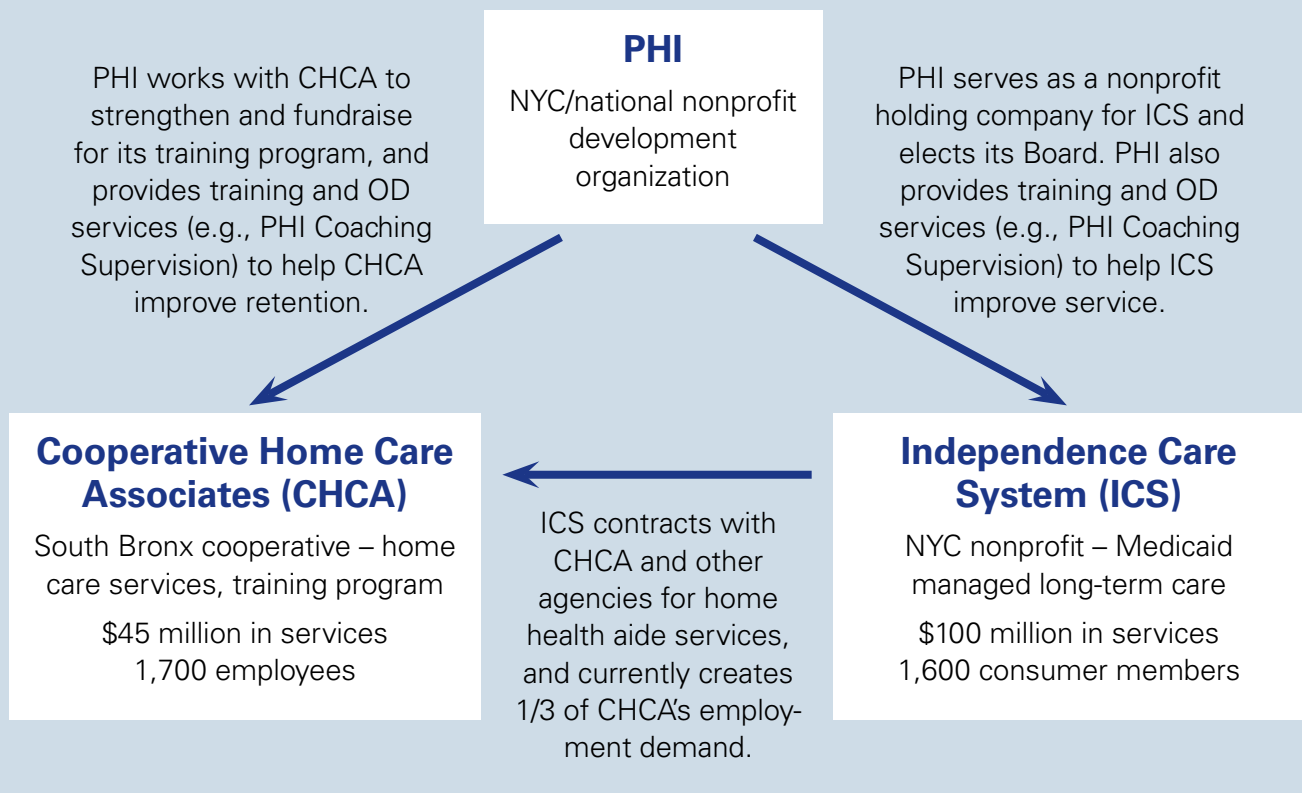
PHI

NYC/national nonprofit development organization

PHI works with CHCA to strengthen and fundraise for its training program, and provides training and OD services (e.g., PHI Coaching Supervision) to help CHCA improve retention.

PHI serves as a nonprofit holding company for ICS and elects its Board. PHI also provides training and OD services (e.g., PHI Coaching Supervision) to help ICS improve service.

Cooperative Home Care Associates (CHCA)

South Bronx cooperative – home care services, training program

$45 million in services
1,700 employees

ICS contracts with CHCA and other agencies for home health aide services, and currently creates 1/3 of CHCA's employment demand.

Independence Care System (ICS)

NYC nonprofit – Medicaid managed long-term care

$100 million in services
1,600 consumer members